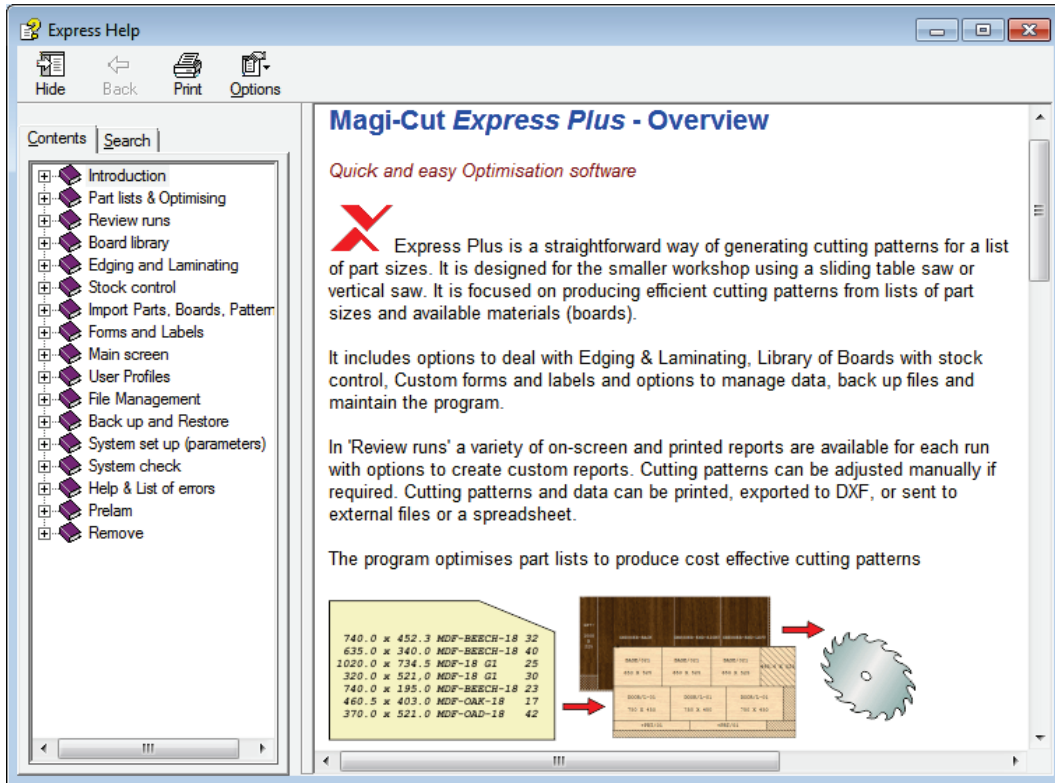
Express Help

Hide
Back
Print
Options

Contents
Search

Introduction
Part lists & Optimising
Review runs
Board library
Edging and Laminating
Stock control
Import Parts, Boards, Pattern
Forms and Labels
Main screen
User Profiles
File Management
Back up and Restore
System set up (parameters)
System check
Help & List of errors
Prelam
Remove

Magi-Cut Express Plus - Overview

Quick and easy Optimisation software

Express Plus is a straightforward way of generating cutting patterns for a list of part sizes. It is designed for the smaller workshop using a sliding table saw or vertical saw. It is focused on producing efficient cutting patterns from lists of part sizes and available materials (boards).

It includes options to deal with Edging & Laminating, Library of Boards with stock control, Custom forms and labels and options to manage data, back up files and maintain the program.

In 'Review runs' a variety of on-screen and printed reports are available for each run with options to create custom reports. Cutting patterns can be adjusted manually if required. Cutting patterns and data can be printed, exported to DXF, or sent to external files or a spreadsheet.

The program optimises part lists to produce cost effective cutting patterns

740.0 x 452.3 MDF-BEECH-18 32
635.0 x 340.0 MDF-BEECH-18 40
1020.0 x 734.5 MDF-18 G1 25
320.0 x 521.0 MDF-18 G1 30
740.0 x 195.0 MDF-BEECH-18 23
460.5 x 403.0 MDF-OAK-18 17
370.0 x 521.0 MDF-OAD-18 42